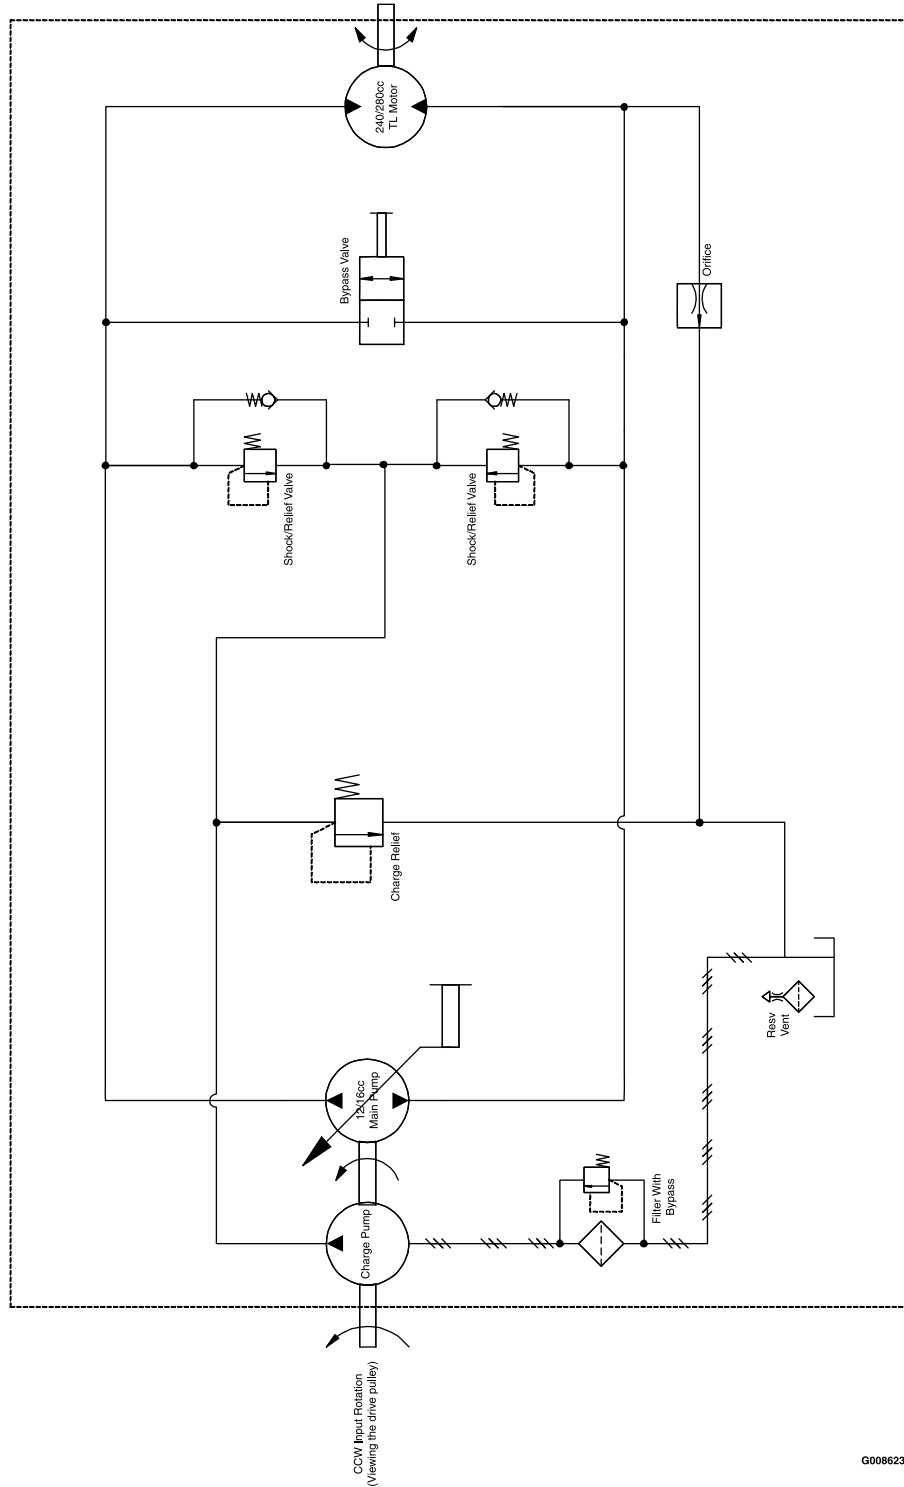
240/280cc
TL Motor

Bypass Valve

Orifice

Shock/Relief Valve

Shock/Relief Valve

Charge Relief

Resv
Vent

12/16cc
Main Pump

Charge Pump

Filter With
Bypass

CCW Input Rotation
(Viewing the drive pulley)

G008623